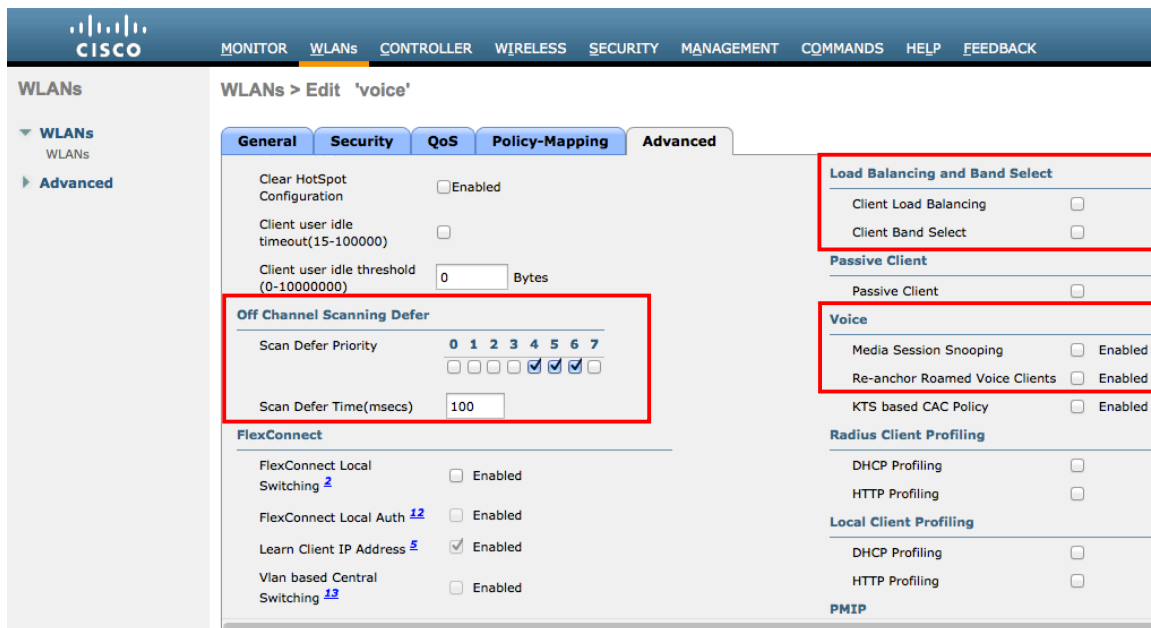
CISCO

MONITOR WLANs CONTROLLER WIRELESS SECURITY MANAGEMENT COMMANDS HELP FEEDBACK

WLANs

WLANs
WLANs

Advanced

WLANs > Edit 'voice'

General | Security | QoS | Policy-Mapping | Advanced

Clear HotSpot Configuration ☐Enabled

Client user idle timeout(15-100000) ☐

Client user idle threshold (0-10000000) 0 Bytes

Off Channel Scanning Defer

Scan Defer Priority 0 1 2 3 4 5 6 7

Scan Defer Time(msecs) 100

FlexConnect

FlexConnect Local Switching $^{2}$ ☐ Enabled

FlexConnect Local Auth $^{12}$ ☐ Enabled

Learn Client IP Address $^{5}$ ☑ Enabled

Vlan based Central Switching $^{13}$ ☐ Enabled

Load Balancing and Band Select

Client Load Balancing ☐

Client Band Select ☐

Passive Client

Passive Client ☐

Voice

Media Session Snooping ☐ Enabled

Re-anchor Roamed Voice Clients ☐ Enabled

KTS based CAC Policy ☐ Enabled

Radius Client Profiling

DHCP Profiling ☐

HTTP Profiling ☐

Local Client Profiling

DHCP Profiling ☐

HTTP Profiling ☐

PMIP